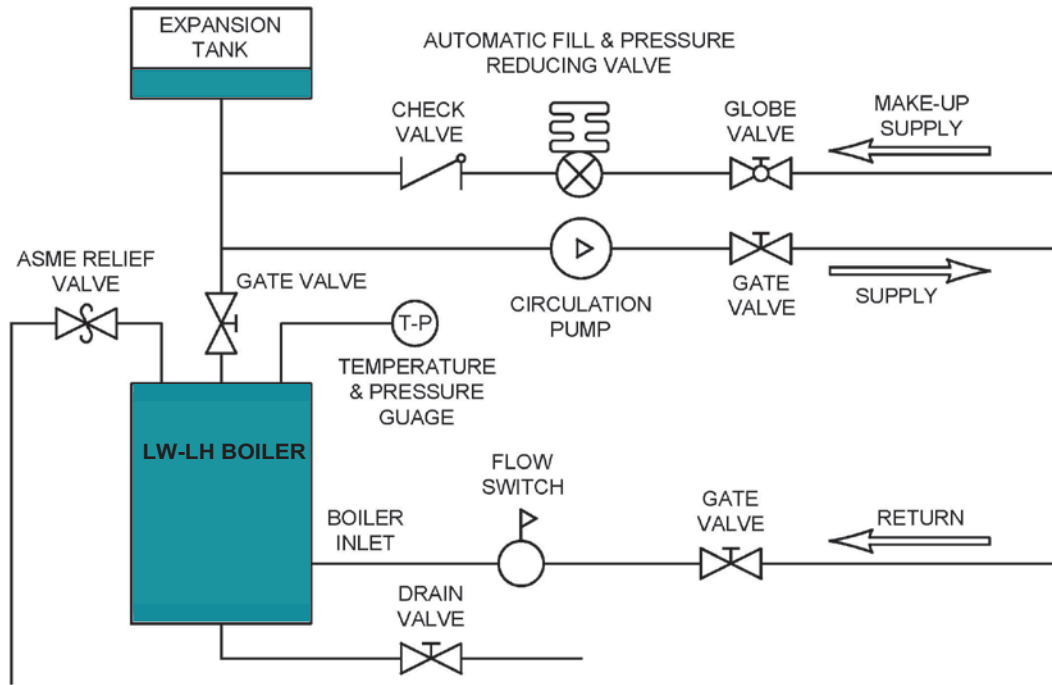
EXPANSION TANK

AUTOMATIC FILL & PRESSURE REDUCING VALVE

CHECK VALVE

GLOBE VALVE

MAKE-UP SUPPLY

ASME RELIEF VALVE

GATE VALVE

CIRCULATION PUMP

GATE VALVE

SUPPLY

T-P

TEMPERATURE & PRESSURE GUAGE

LW-LH BOILER

FLOW SWITCH

GATE VALVE

RETURN

BOILER INLET

DRAIN VALVE